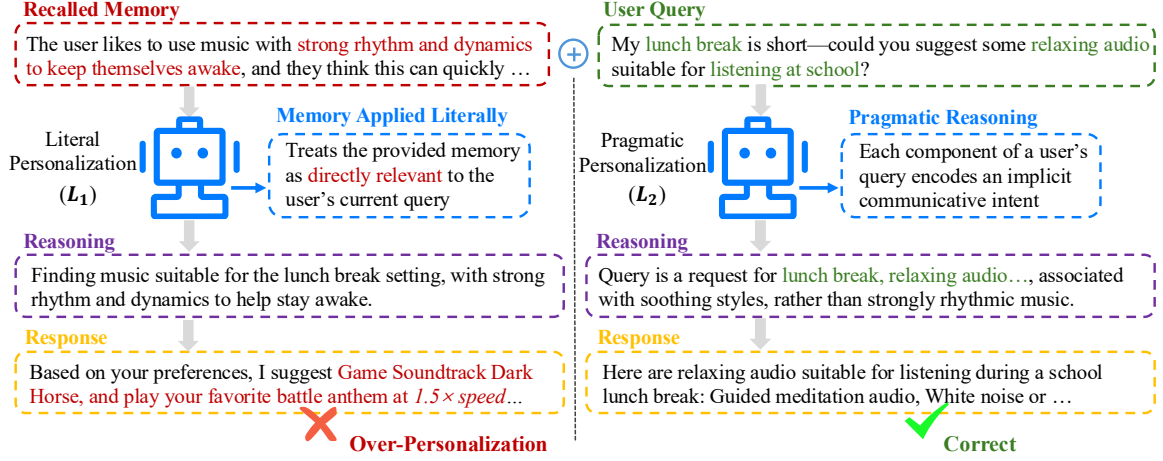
Recalled Memory

The user likes to use music with strong rhythm and dynamics to keep themselves awake, and they think this can quickly …

User Query

My lunch break is short—could you suggest some relaxing audio suitable for listening at school?

Literal Personalization ($L_1$)

Memory Applied Literally

Treats the provided memory as directly relevant to the user's current query

Pragmatic Personalization ($L_2$)

Pragmatic Reasoning

Each component of a user's query encodes an implicit communicative intent

Reasoning

Finding music suitable for the lunch break setting, with strong rhythm and dynamics to help stay awake.

Reasoning

Query is a request for lunch break, relaxing audio…, associated with soothing styles, rather than strongly rhythmic music.

Response

Based on your preferences, I suggest Game Soundtrack Dark Horse, and play your favorite battle anthem at $1.5\times$ speed…

Response

Here are relaxing audio suitable for listening during a school lunch break: Guided meditation audio, White noise or …

Over-Personalization

Correct